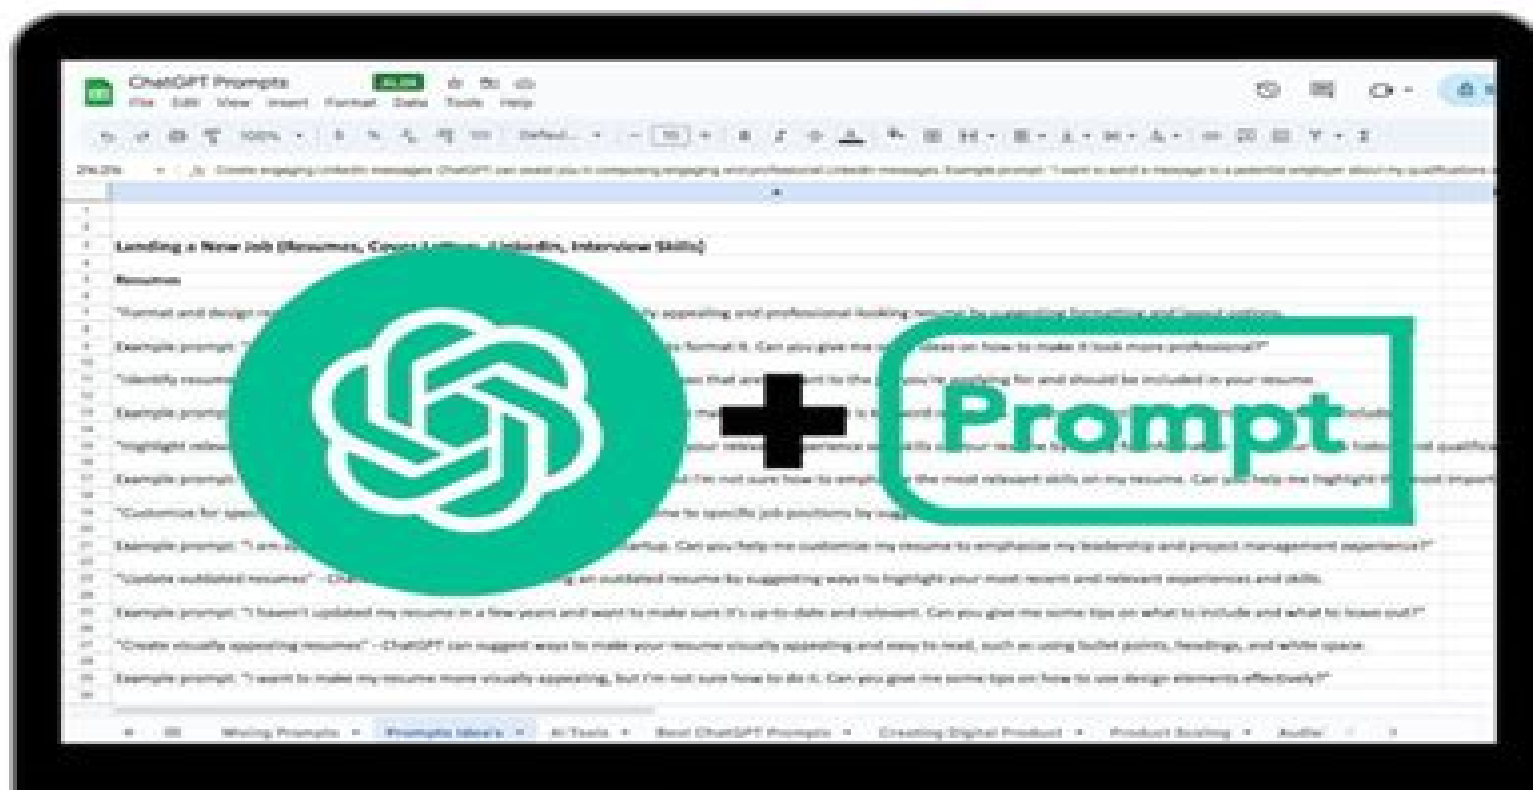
ChatGPT Prompts
File Edit View Insert Format Data Tools Help

Landing a New Job (Resumes, Cover Letters, LinkedIn, Interview Skills)

Resumes

"Format and design re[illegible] ly appealing and professional-looking resume by suggesting formatting and layout options.

Example prompt: "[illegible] to format it. Can you give me some ideas on how to make it look more professional?"

"Identify resume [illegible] that are relevant to the job you're applying for and should be included in your resume.

Example prompt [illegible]

"Highlight relev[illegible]

Example prompt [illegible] but I'm not sure how to emph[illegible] the most relevant skills on my resume. Can you help me highlight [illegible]

"Customize for speci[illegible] to specific job positions by sugg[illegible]

Example prompt: "I am a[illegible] startup. Can you help me customize my resume to emphasize my leadership and project management experience?"

"Update outdated resumes" - Ch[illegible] an outdated resume by suggesting ways to highlight your most recent and relevant experiences and skills.

Example prompt: "I haven't updated my resume in a few years and want to make sure it's up-to-date and relevant. Can you give me some tips on what to include and what to leave out?"

"Create visually appealing resumes" - ChatGPT can suggest ways to make your resume visually appealing and easy to read, such as using bullet points, headings, and white space.

Example prompt: "I want to make my resume more visually appealing, but I'm not sure how to do it. Can you give me some tips on how to use design elements effectively?"

+ Prompt

Writing Prompts Prompts Idea's AI Tools Best ChatGPT Prompts Creating Digital Product Product Scaling Audie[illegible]